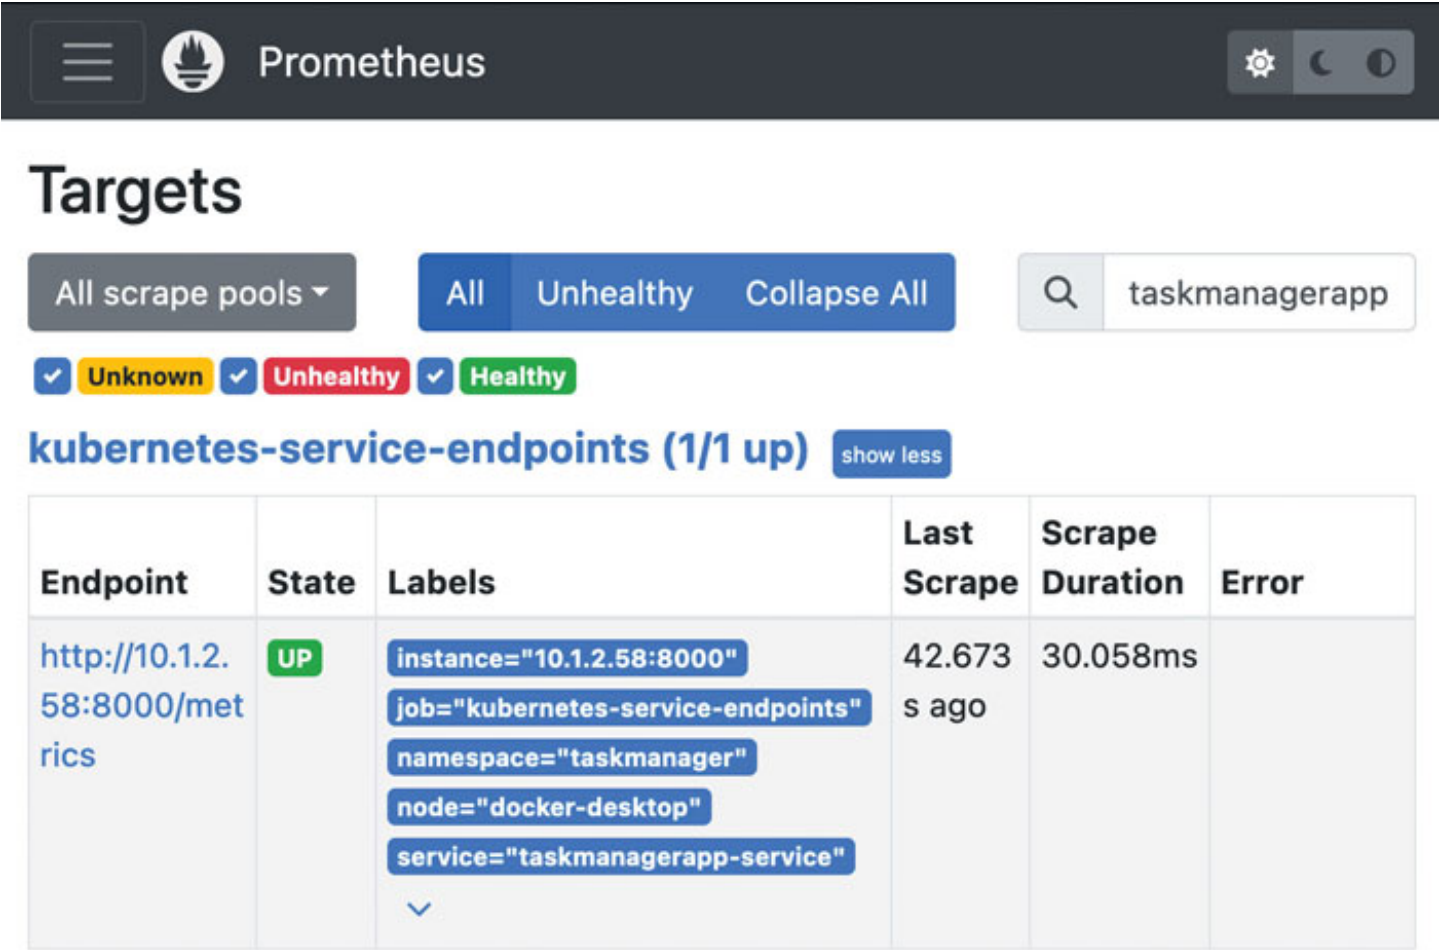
Prometheus

Targets

All scrape pools

All Unhealthy Collapse All

taskmanagerapp

Unknown Unhealthy Healthy

kubernetes-service-endpoints (1/1 up) show less

| Endpoint | State | Labels | Last Scrape | Scrape Duration | Error |
|---|---|---|---|---|---|
| http://10.1.2.58:8000/metrics | UP | instance="10.1.2.58:8000" job="kubernetes-service-endpoints" namespace="taskmanager" node="docker-desktop" service="taskmanagerapp-service" | 42.673s ago | 30.058ms | |